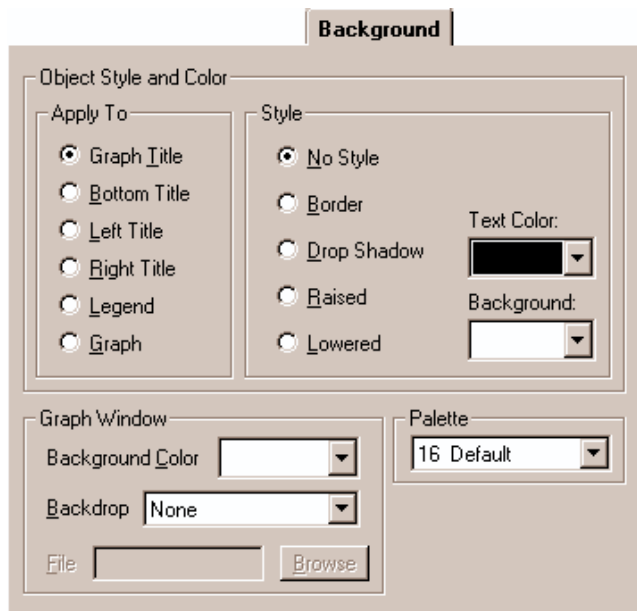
Background

Object Style and Color

Apply To
Graph Title
Bottom Title
Left Title
Right Title
Legend
Graph

Style
No Style
Border
Drop Shadow
Raised
Lowered

Text Color:
Background:

Graph Window
Background Color
Backdrop None
File Browse

Palette
16 Default